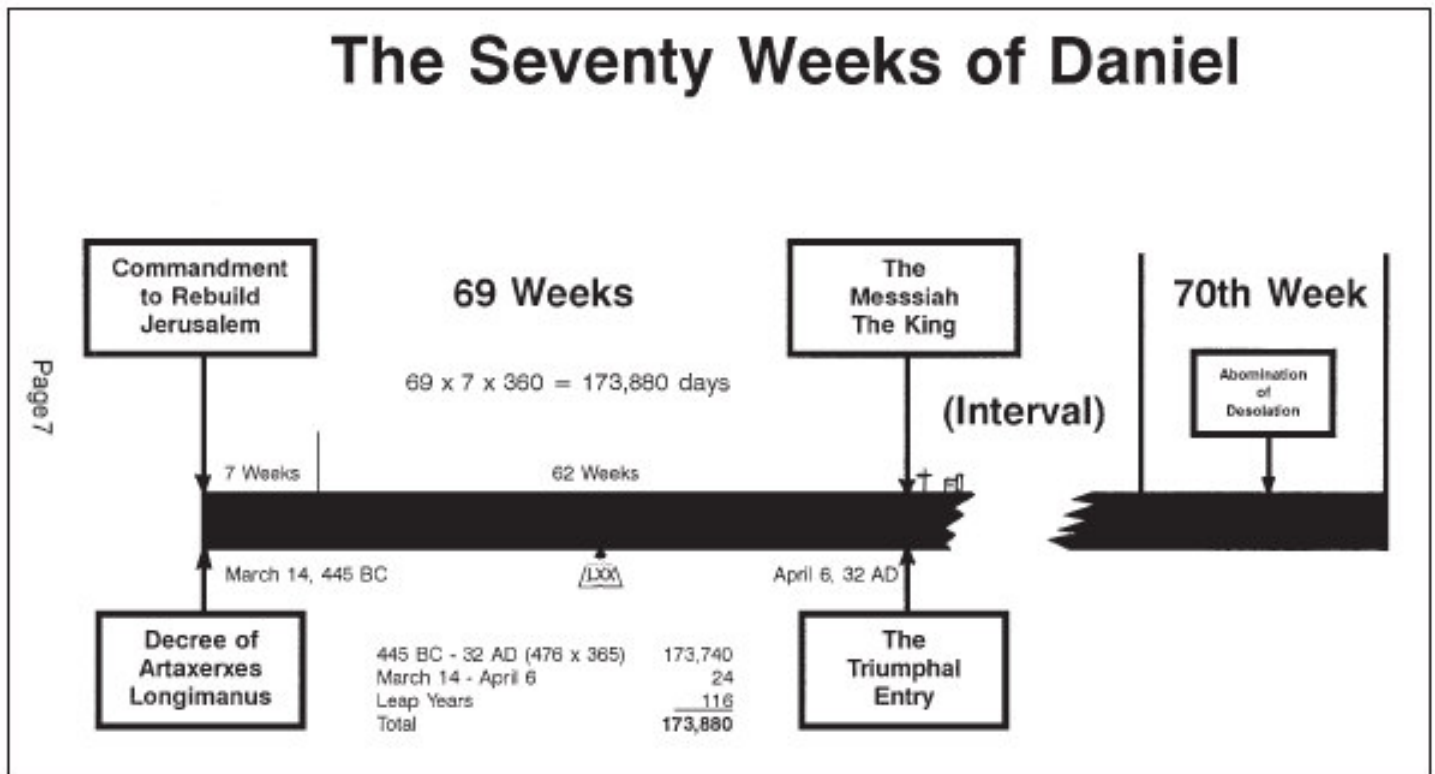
The Seventy Weeks of Daniel

Page 7

Commandment to Rebuild Jerusalem

69 Weeks

$69 \times 7 \times 360 = 173,880$ days

The Messsiah The King

(Interval)

70th Week

Abomination of Desolation

7 Weeks

62 Weeks

March 14, 445 BC

LXX

April 6, 32 AD

Decree of Artaxerxes Longimanus

| | |
|---|---|
| 445 BC - 32 AD (476 x 365) | 173,740 |
| March 14 - April 6 | 24 |
| Leap Years | 116 |
| Total | **173,880** |

The Triumphal Entry